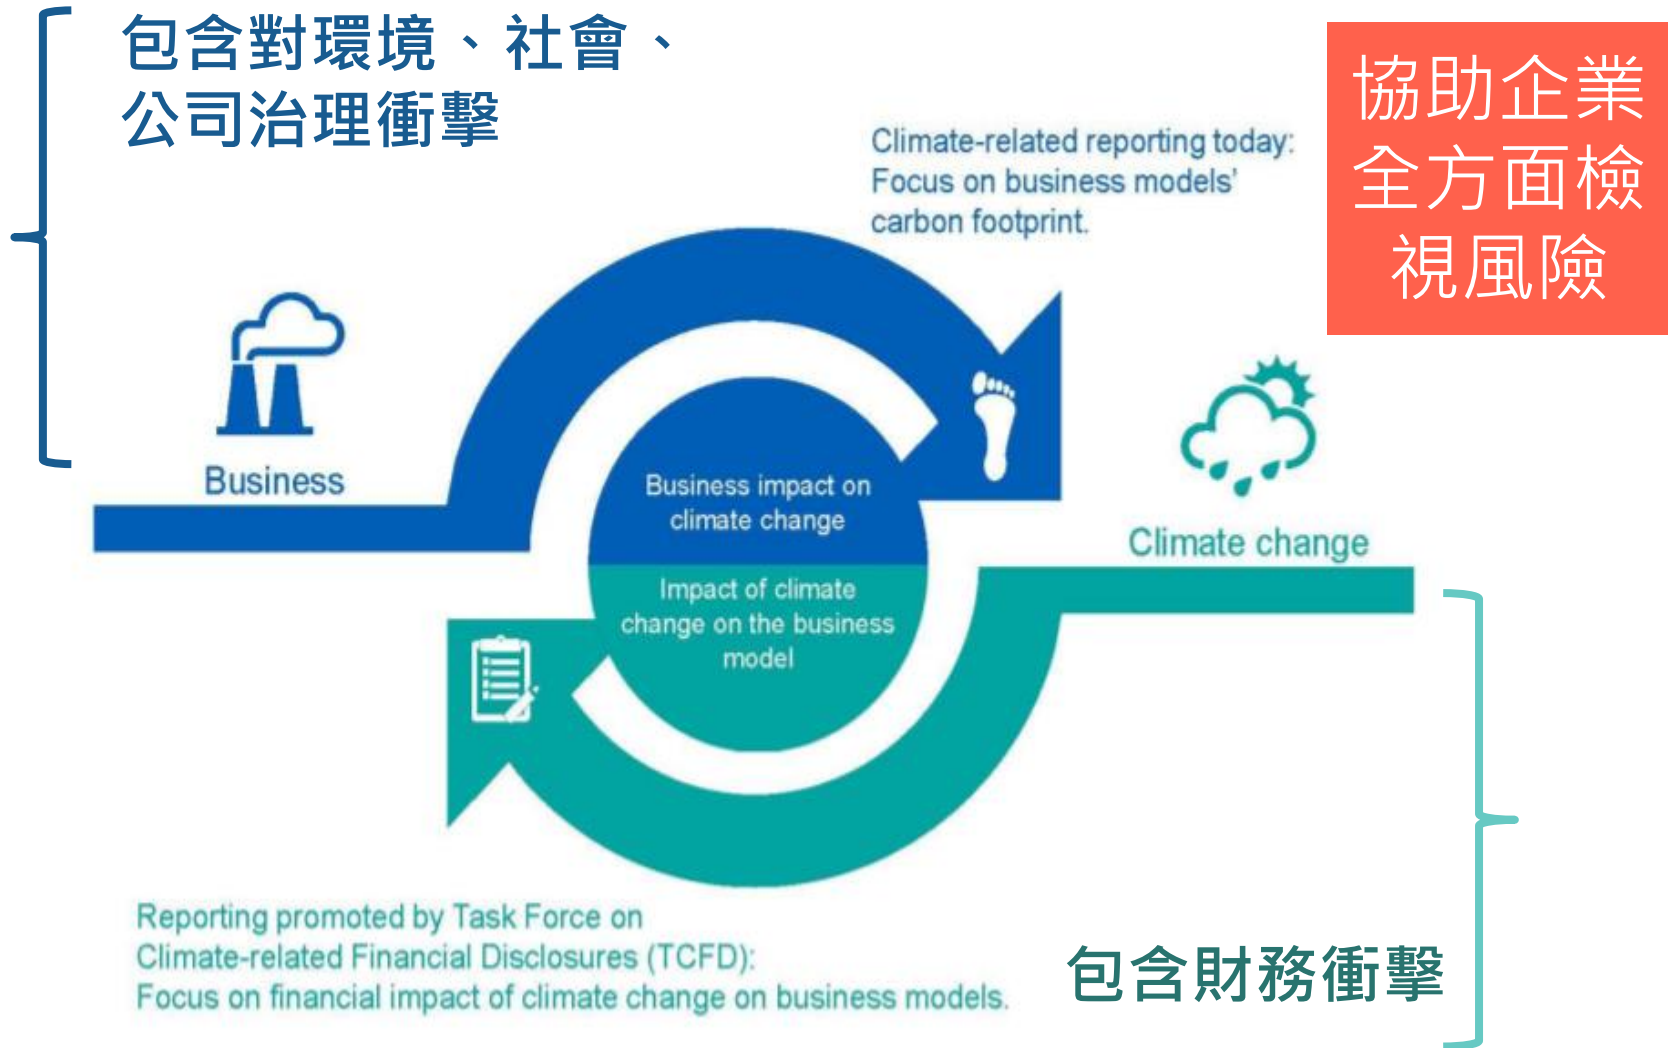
包含對環境、社會、
公司治理衝擊

協助企業
全方面檢
視風險

Climate-related reporting today:
Focus on business models' carbon footprint.

Business

Business impact on climate change

Impact of climate change on the business model

Climate change

Reporting promoted by Task Force on Climate-related Financial Disclosures (TCFD):
Focus on financial impact of climate change on business models.

包含財務衝擊